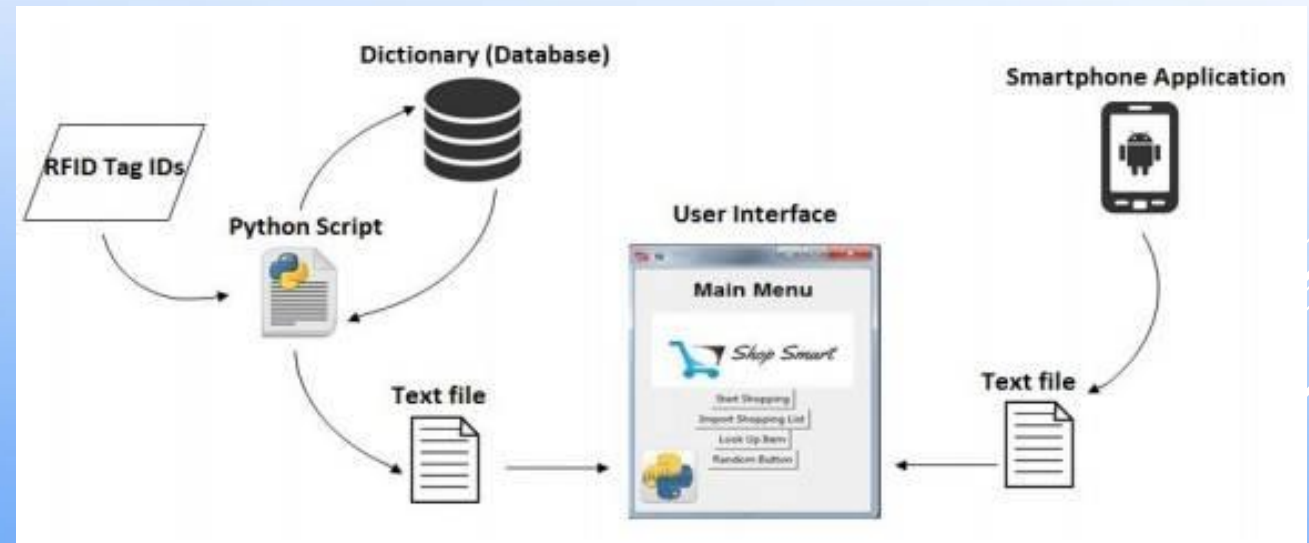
Dictionary (Database)

Smartphone Application

RFID Tag IDs

Python Script

User Interface

Main Menu

Shop Smart

Start Shopping

Import Shopping List

Look Up Item

Random Button

Text file

Text file